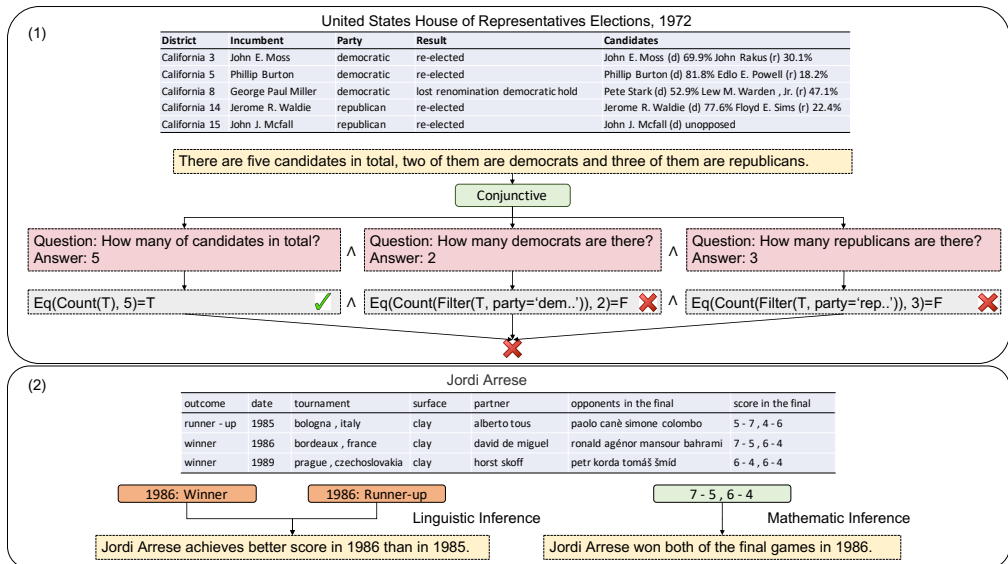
(1)

United States House of Representatives Elections, 1972

| District | Incumbent | Party | Result | Candidates |
|---|---|---|---|---|
| California 3 | John E. Moss | democratic | re-elected | John E. Moss (d) 69.9% John Rakus (r) 30.1% |
| California 5 | Phillip Burton | democratic | re-elected | Phillip Burton (d) 81.8% Edlo E. Powell (r) 18.2% |
| California 8 | George Paul Miller | democratic | lost renomination democratic hold | Pete Stark (d) 52.9% Lew M. Warden , Jr. (r) 47.1% |
| California 14 | Jerome R. Waldie | republican | re-elected | Jerome R. Waldie (d) 77.6% Floyd E. Sims (r) 22.4% |
| California 15 | John J. Mcfall | republican | re-elected | John J. Mcfall (d) unopposed |

There are five candidates in total, two of them are democrats and three of them are republicans.

Conjunctive

Question: How many of candidates in total? Answer: 5 ∧ Question: How many democrats are there? Answer: 2 ∧ Question: How many republicans are there? Answer: 3

Eq(Count(T), 5)=T ∧ Eq(Count(Filter(T, party='dem..')), 2)=F ∧ Eq(Count(Filter(T, party='rep..')), 3)=F

(2)

Jordi Arrese

| outcome | date | tournament | surface | partner | opponents in the final | score in the final |
|---|---|---|---|---|---|---|
| runner - up | 1985 | bologna , italy | clay | alberto tous | paolo canè simone colombo | 5 - 7 , 4 - 6 |
| winner | 1986 | bordeaux , france | clay | david de miguel | ronald agénor mansour bahrami | 7 - 5 , 6 - 4 |
| winner | 1989 | prague , czechoslovakia | clay | horst skoff | petr korda tomáš šmíd | 6 - 4 , 6 - 4 |

1986: Winner

1986: Runner-up

Linguistic Inference

Jordi Arrese achieves better score in 1986 than in 1985.

7 - 5 , 6 - 4

Mathematic Inference

Jordi Arrese won both of the final games in 1986.